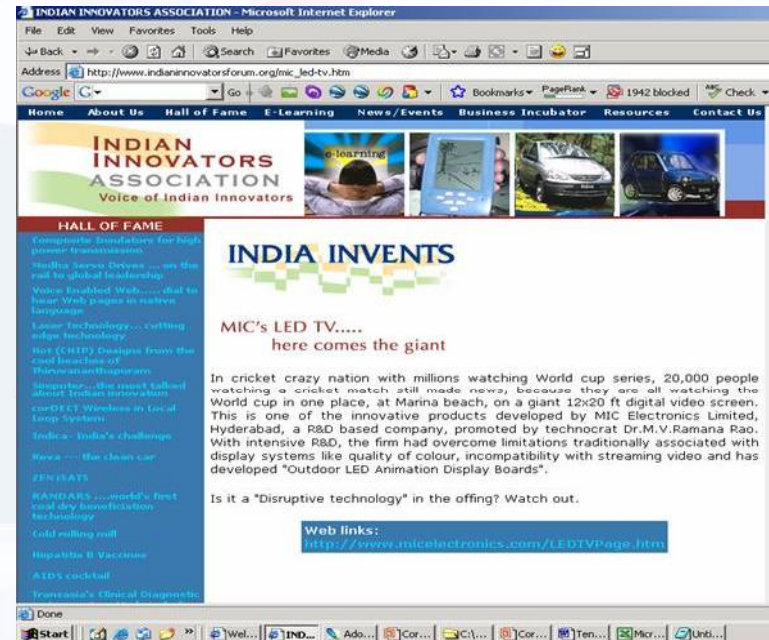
INDIAN INNOVATORS ASSOCIATION - Microsoft Internet Explorer

File Edit View Favorites Tools Help

Back Search Favorites Media

Address http://www.indianinnovatorsforum.org/mic_led-tv.htm

Google G- Go Bookmarks PageRank 1942 blocked Check

Home About Us Hall of Fame E-Learning News/Events Business Incubator Resources Contact Us

INDIAN INNOVATORS ASSOCIATION
Voice of Indian Innovators

e-learning

HALL OF FAME

Composite Insulators for high power transmission

Sedha Servo Drives .... on the rail to global leadership

Voice Enabled Web .... dial to hear Web pages in native language

Laser Technology... cutting edge technology

Hot (CHIP) Designs from the cool beaches of Thiruvananthapuram

Simputer...the most talked about Indian innovation

corDECT Wireless in Local Loop System

Indica- India's challenge

Reva ---- the clean car

ZENISATS

RANDARS ....world's first coal dry beneficiation technology

Cold rolling mill

Hepatitis B Vaccines

AIDS cocktail

Transasia's Clinical Diagnostic

INDIA INVENTS

MIC's LED TV.....
here comes the giant

In cricket crazy nation with millions watching World cup series, 20,000 people watching a cricket match still made news, because they are all watching the World cup in one place, at Marina beach, on a giant 12x20 ft digital video screen. This is one of the innovative products developed by MIC Electronics Limited, Hyderabad, a R&D based company, promoted by technocrat Dr.M.V.Ramana Rao. With intensive R&D, the firm had overcome limitations traditionally associated with display systems like quality of colour, incompatibility with streaming video and has developed "Outdoor LED Animation Display Boards".

Is it a "Disruptive technology" in the offing? Watch out.

Web links:
http://www.micelectronics.com/LEDTVPage.htm

Done

Start Wel... IND... Ado... Cor... C:\... Cor... Ten... Micr... Unti...